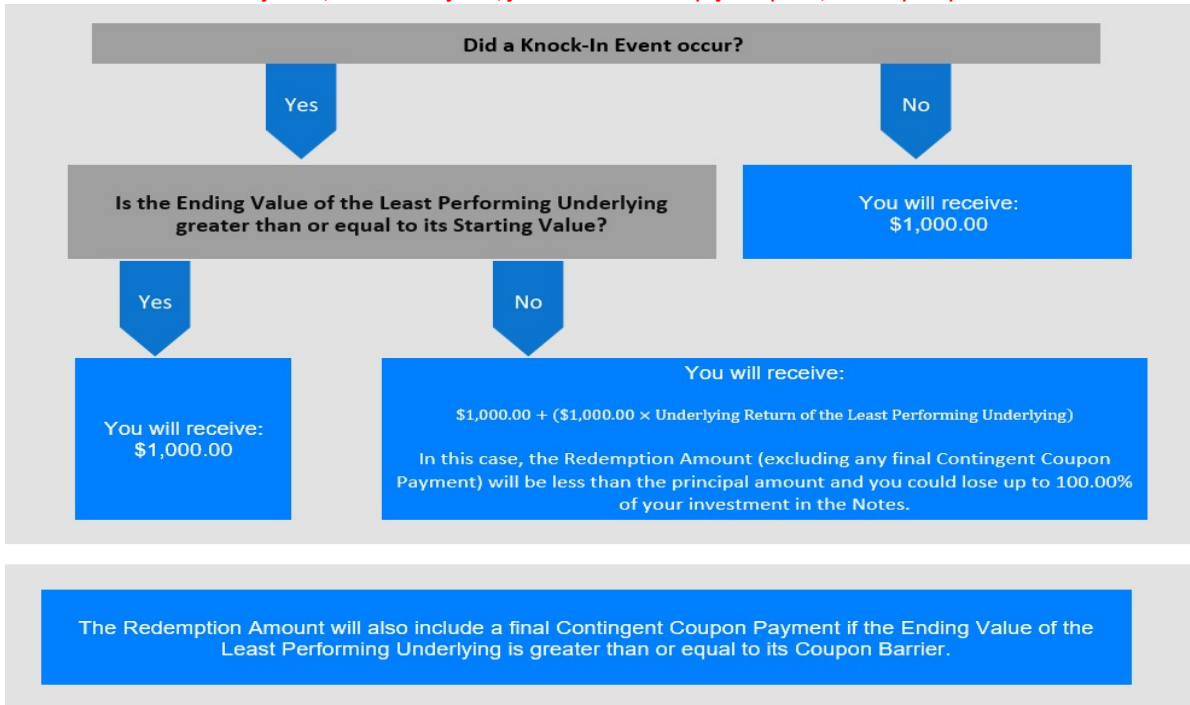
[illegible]

Did a Knock-In Event occur?

Yes

No

Is the Ending Value of the Least Performing Underlying greater than or equal to its Starting Value?

You will receive:
$1,000.00

Yes

No

You will receive:
$1,000.00

You will receive:

$1,000.00 + ($1,000.00 × Underlying Return of the Least Performing Underlying)

In this case, the Redemption Amount (excluding any final Contingent Coupon Payment) will be less than the principal amount and you could lose up to 100.00% of your investment in the Notes.

The Redemption Amount will also include a final Contingent Coupon Payment if the Ending Value of the Least Performing Underlying is greater than or equal to its Coupon Barrier.